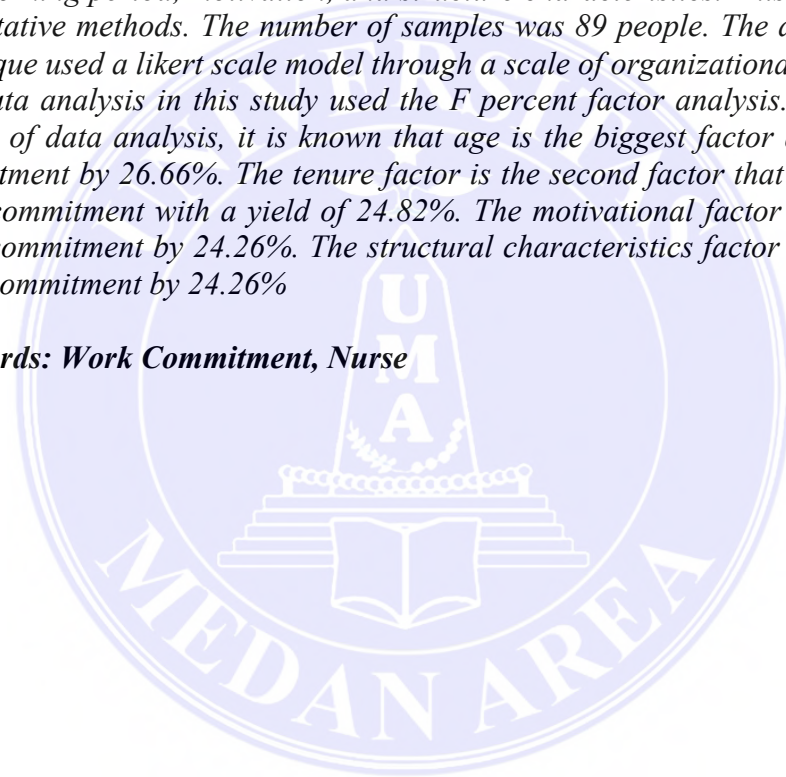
tative methods. The number of samples was 89 people. The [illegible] que used a likert scale model through a scale of organizationa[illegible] ta analysis in this study used the F percent factor analysis. of data analysis, it is known that age is the biggest factor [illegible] tment by 26.66%. The tenure factor is the second factor that ommitment with a yield of 24.82%. The motivational factor ommitment by 24.26%. The structural characteristics factor ommitment by 24.26%

rds: Work Commitment, Nurse

U
M
A

MEDAN AREA